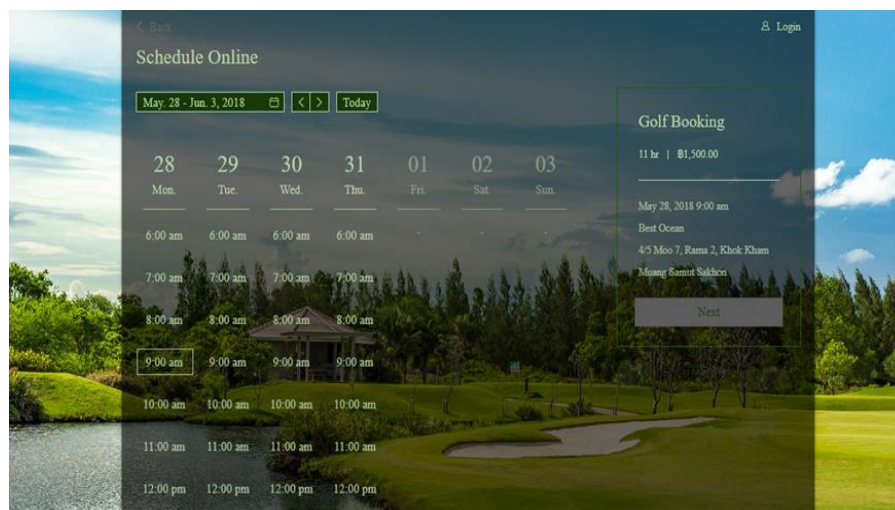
< Back

Login

Schedule Online

May. 28 - Jun. 3, 2018

< >

Today

| 28 Mon. | 29 Tue. | 30 Wed. | 31 Thu. | 01 Fri. | 02 Sat. | 03 Sun. |
|---|---|---|---|---|---|---|
| 6:00 am | 6:00 am | 6:00 am | 6:00 am | - | - | - |
| 7:00 am | 7:00 am | 7:00 am | 7:00 am | | | |
| 8:00 am | 8:00 am | 8:00 am | 8:00 am | | | |
| 9:00 am | 9:00 am | 9:00 am | 9:00 am | | | |
| 10:00 am | 10:00 am | 10:00 am | 10:00 am | | | |
| 11:00 am | 11:00 am | 11:00 am | 11:00 am | | | |
| 12:00 pm | 12:00 pm | 12:00 pm | 12:00 pm | | | |

Golf Booking

11 hr | ฿1,500.00

May 28, 2018 9:00 am

Best Ocean

4/5 Moo 7, Rama 2, Khok Kham

Muang Samut Sakhon

Next